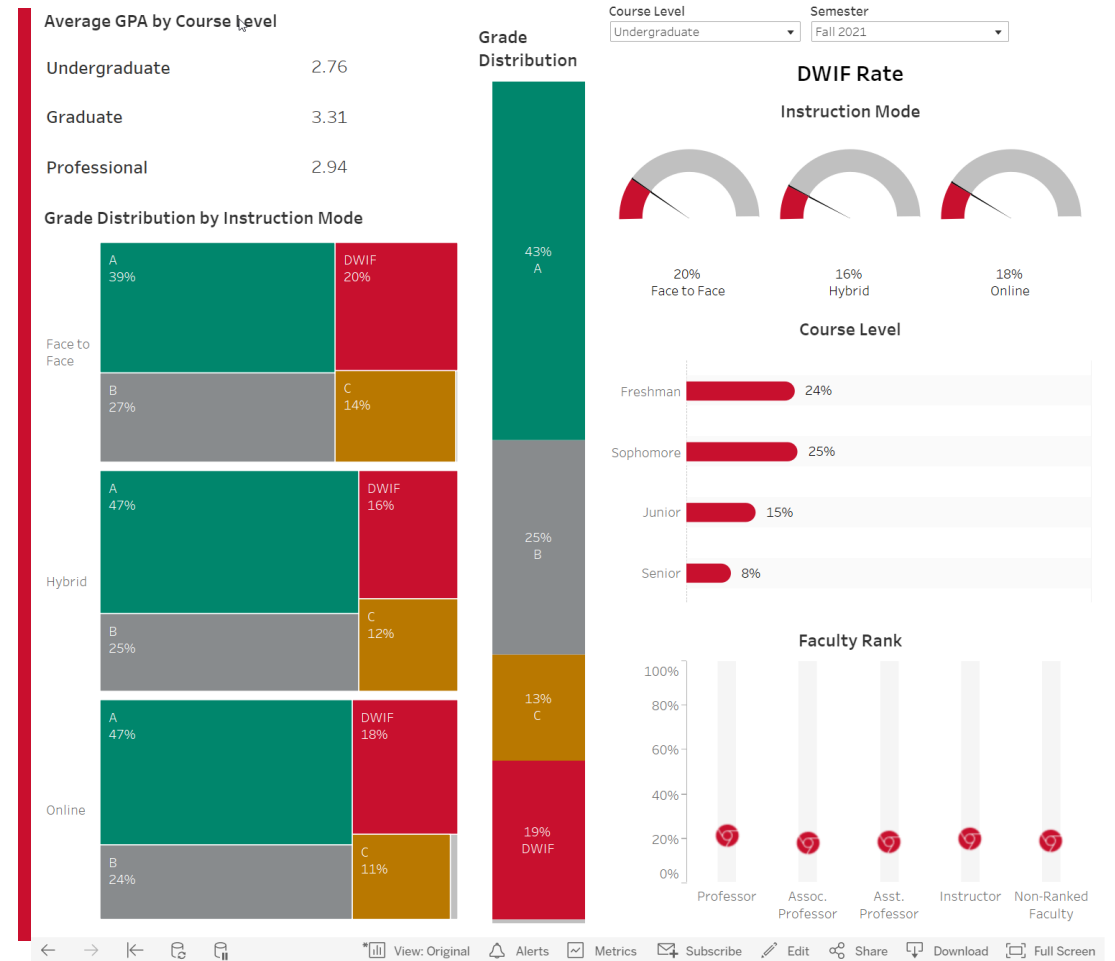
Average GPA by Course Level

| | |
|---|---|
| Undergraduate | 2.76 |
| Graduate | 3.31 |
| Professional | 2.94 |

Grade Distribution by Instruction Mode

Face to Face
A 39%
DWIF 20%
B 27%
C 14%

Hybrid
A 47%
DWIF 16%
B 25%
C 12%

Online
A 47%
DWIF 18%
B 24%
C 11%

Grade Distribution

43% A

25% B

13% C

19% DWIF

Course Level
Undergraduate

Semester
Fall 2021

DWIF Rate

Instruction Mode

20% Face to Face

16% Hybrid

18% Online

Course Level

Freshman 24%
Sophomore 25%
Junior 15%
Senior 8%

Faculty Rank

100%
80%
60%
40%
20%
0%

Professor
Assoc. Professor
Asst. Professor
Instructor
Non-Ranked Faculty

View: Original Alerts Metrics Subscribe Edit Share Download Full Screen